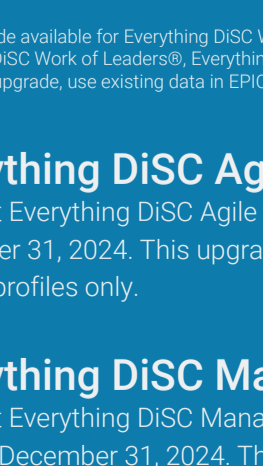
de available for Everything DiSC W
DiSC Work of Leaders®, Everythin
upgrade, use existing data in EPIC

ything DiSC Ag
t Everything DiSC Agile
er 31, 2024. This upgra
profiles only.

ything DiSC Ma
t Everything DiSC Mana
December 31, 2024. Th